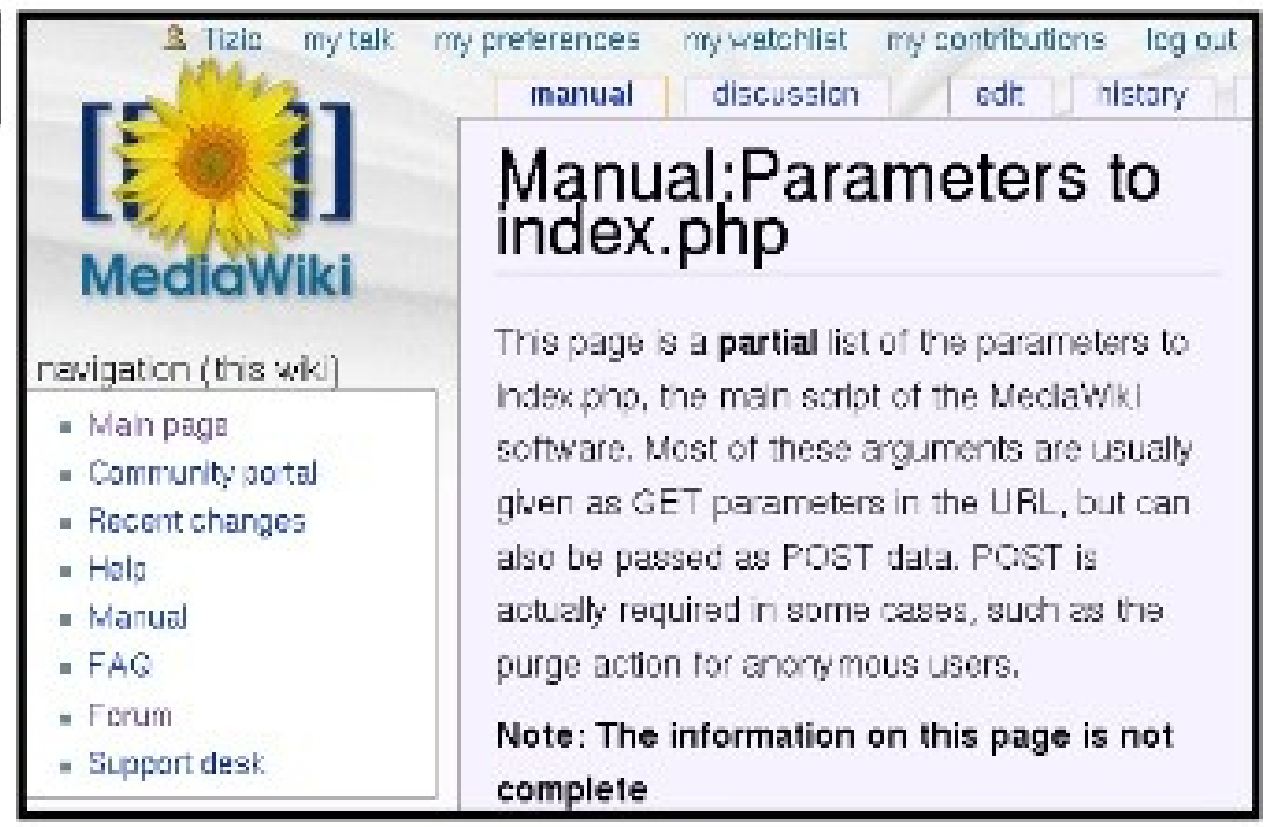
Tizio my talk my preferences my watchlist my contributions log out

manual discussion edit history

MediaWiki

Manual:Parameters to index.php

This page is a **partial** list of the parameters to index.php, the main script of the MediaWiki software. Most of these arguments are usually given as GET parameters in the URL, but can also be passed as POST data. POST is actually required in some cases, such as the purge action for anonymous users.

**Note: The information on this page is not complete**

navigation (this wiki)

- Main page
- Community portal
- Recent changes
- Help
- Manual
- FAQ
- Forum
- Support desk